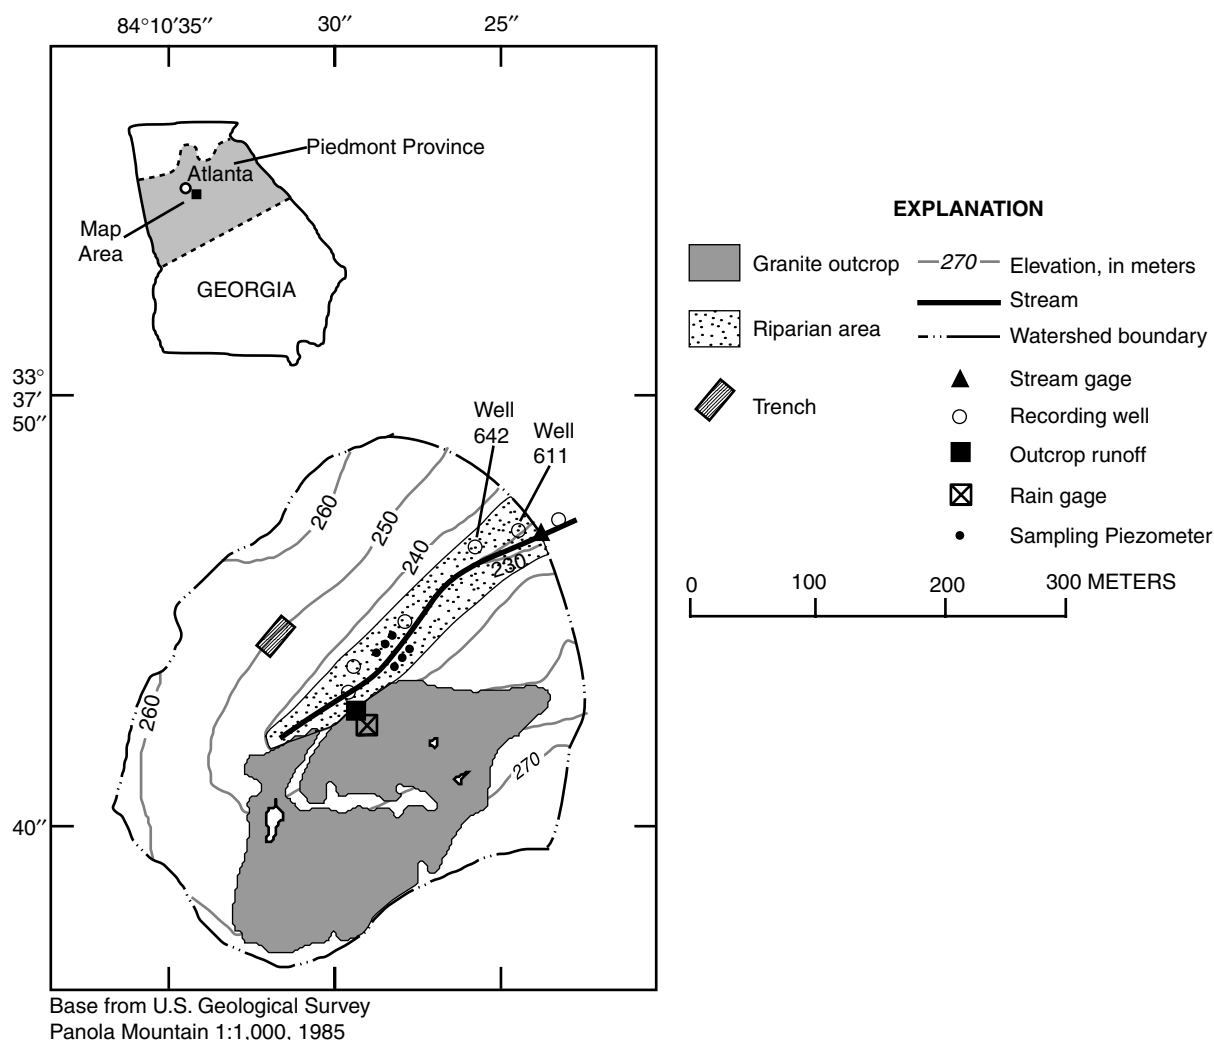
84°10′35″ 30″ 25″

Piedmont Province

Atlanta

Map Area

GEORGIA

33° 37′ 50″

40″

Well 642

Well 611

260

250

240

230

260

270

EXPLANATION

Granite outcrop

Riparian area

Trench

270 Elevation, in meters

Stream

Watershed boundary

Stream gage

Recording well

Outcrop runoff

Rain gage

Sampling Piezometer

0 100 200 300 METERS

Base from U.S. Geological Survey Panola Mountain 1:1,000, 1985